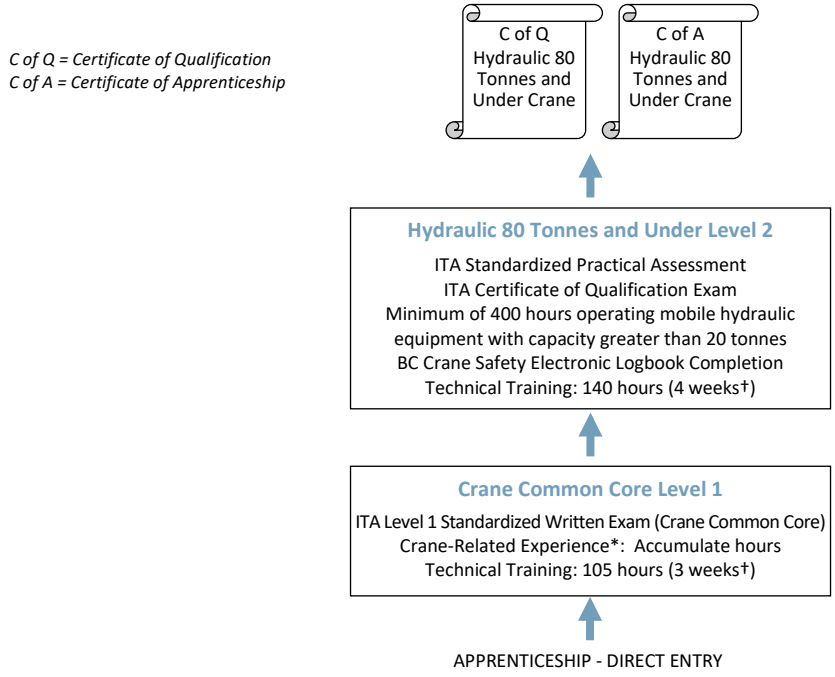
C of Q = Certificate of Qualification
C of A = Certificate of Apprenticeship

C of Q
Hydraulic 80 Tonnes and Under Crane

C of A
Hydraulic 80 Tonnes and Under Crane

Hydraulic 80 Tonnes and Under Level 2

ITA Standardized Practical Assessment
ITA Certificate of Qualification Exam
Minimum of 400 hours operating mobile hydraulic equipment with capacity greater than 20 tonnes
BC Crane Safety Electronic Logbook Completion
Technical Training: 140 hours (4 weeks†)

Crane Common Core Level 1

ITA Level 1 Standardized Written Exam (Crane Common Core)
Crane-Related Experience*: Accumulate hours
Technical Training: 105 hours (3 weeks†)

APPRENTICESHIP - DIRECT ENTRY